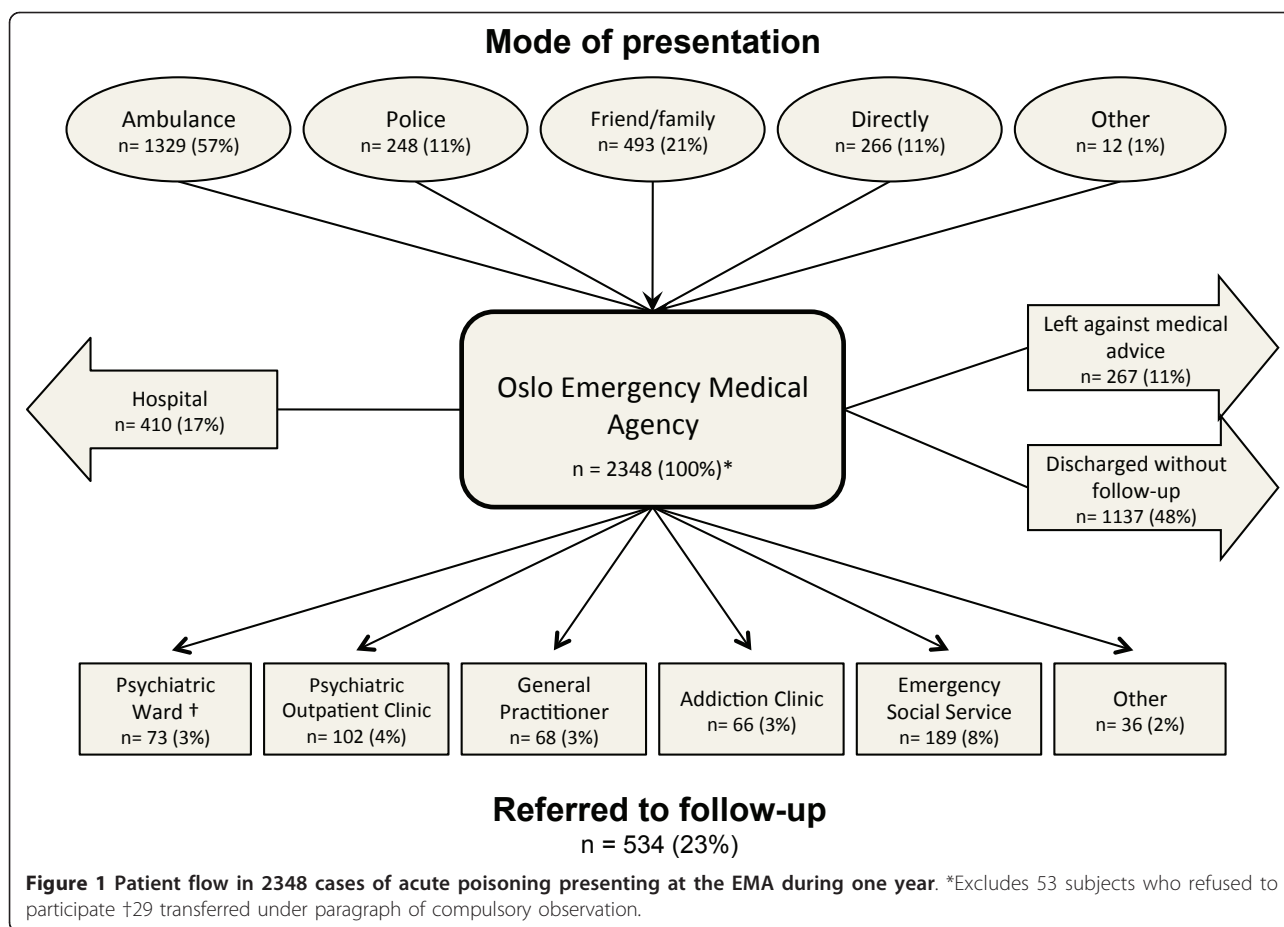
**Mode of presentation**

Ambulance
n= 1329 (57%)

Police
n= 248 (11%)

Friend/family
n= 493 (21%)

Directly
n= 266 (11%)

Other
n= 12 (1%)

Hospital
n= 410 (17%)

Oslo Emergency Medical Agency
n = 2348 (100%)*

Left against medical advice
n= 267 (11%)

Discharged without follow-up
n= 1137 (48%)

Psychiatric Ward †
n= 73 (3%)

Psychiatric Outpatient Clinic
n= 102 (4%)

General Practitioner
n= 68 (3%)

Addiction Clinic
n= 66 (3%)

Emergency Social Service
n= 189 (8%)

Other
n= 36 (2%)

**Referred to follow-up**
n = 534 (23%)

**Figure 1 Patient flow in 2348 cases of acute poisoning presenting at the EMA during one year**. *Excludes 53 subjects who refused to participate †29 transferred under paragraph of compulsory observation.